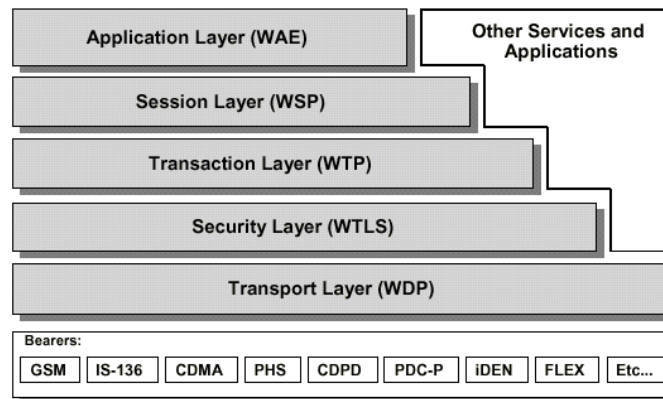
Application Layer (WAE)

Other Services and Applications

Session Layer (WSP)

Transaction Layer (WTP)

Security Layer (WTLS)

Transport Layer (WDP)

Bearers:

GSM | IS-136 | CDMA | PHS | CDPD | PDC-P | iDEN | FLEX | Etc...